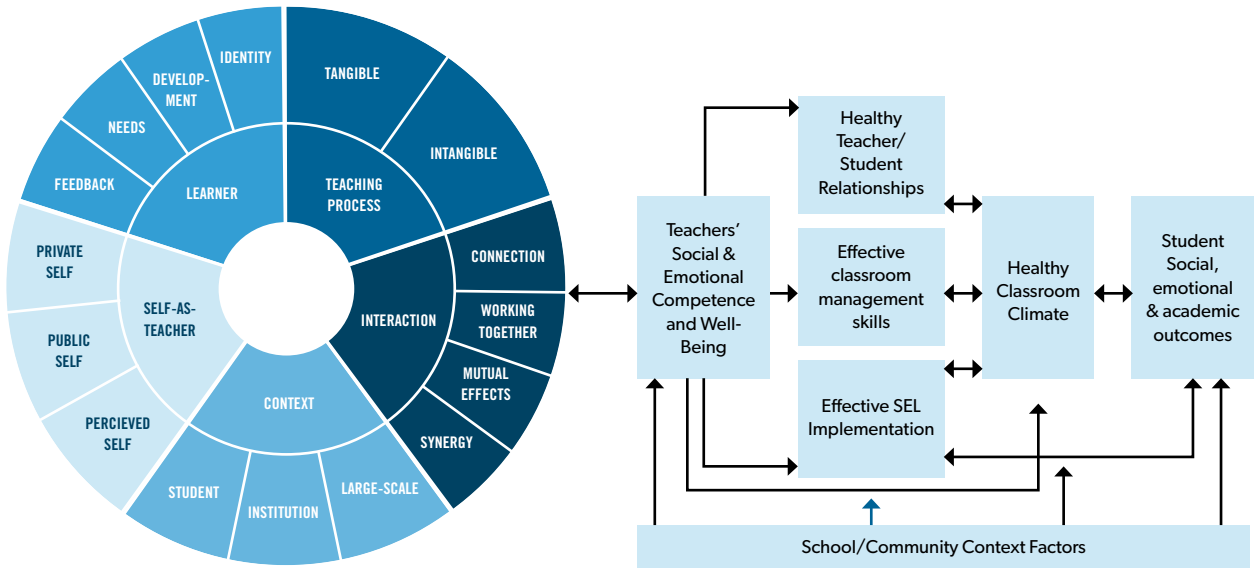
IDENTITY
DEVELOPMENT
NEEDS
FEEDBACK
LEARNER
TANGIBLE
INTANGIBLE
TEACHING PROCESS
CONNECTION
WORKING TOGETHER
MUTUAL EFFECTS
SYNERGY
INTERACTION
PRIVATE SELF
PUBLIC SELF
PERCIEVED SELF
SELF-AS-TEACHER
CONTEXT
STUDENT
INSTITUTION
LARGE-SCALE

Teachers' Social & Emotional Competence and Well-Being

Healthy Teacher/ Student Relationships

Effective classroom management skills

Effective SEL Implementation

Healthy Classroom Climate

Student Social, emotional & academic outcomes

School/Community Context Factors